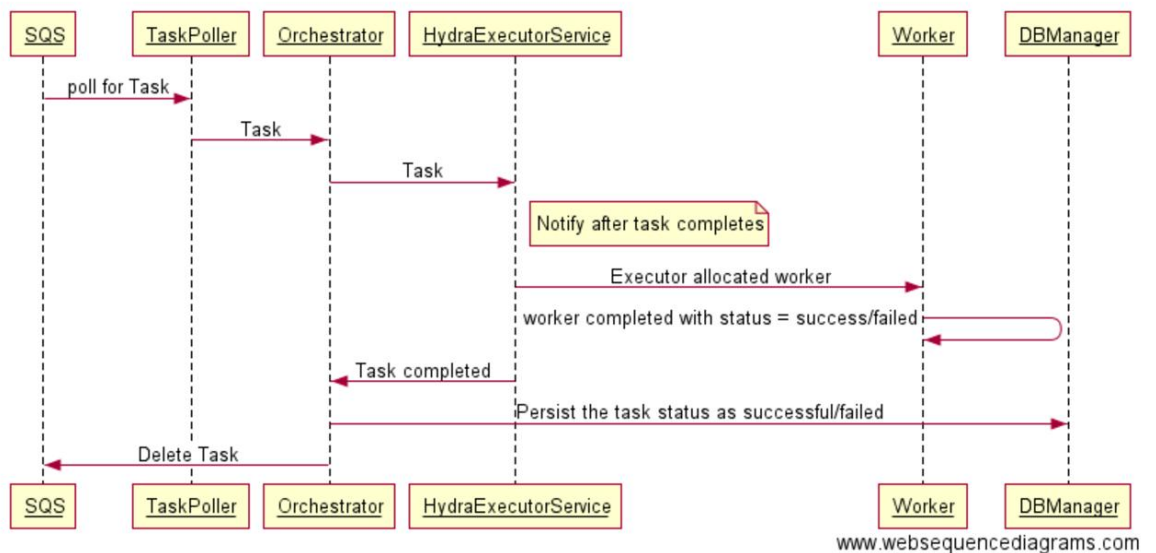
SQS
TaskPoller
Orchestrator
HydraExecutorService
Worker
DBManager

poll for Task
Task
Task
Notify after task completes
Executor allocated worker
worker completed with status = success/failed
Task completed
Persist the task status as successful/failed
Delete Task

SQS
TaskPoller
Orchestrator
HydraExecutorService
Worker
DBManager

www.websequencediagrams.com